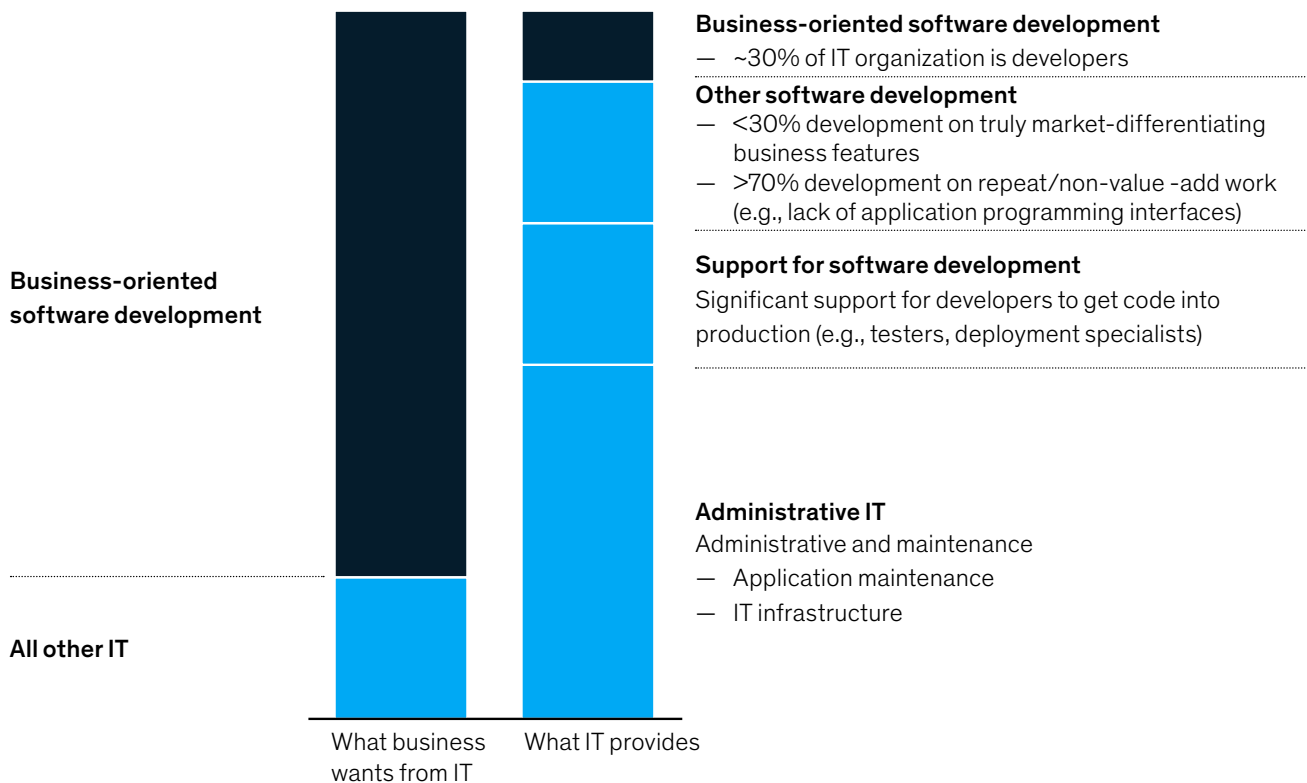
Business-oriented software development

All other IT

What business wants from IT

What IT provides

Business-oriented software development
— ~30% of IT organization is developers

Other software development
— <30% development on truly market-differentiating business features
— >70% development on repeat/non-value -add work (e.g., lack of application programming interfaces)

Support for software development
Significant support for developers to get code into production (e.g., testers, deployment specialists)

Administrative IT
Administrative and maintenance
— Application maintenance
— IT infrastructure